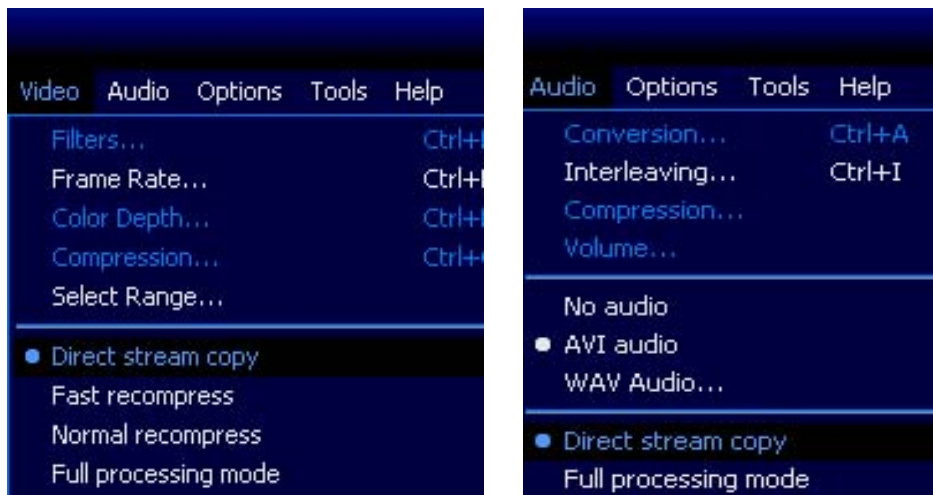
Video Audio Options Tools Help

Filters... Ctrl+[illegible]
Frame Rate... Ctrl+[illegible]
Color Depth... Ctrl+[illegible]
Compression... Ctrl+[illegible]
Select Range...

Direct stream copy
Fast recompress
Normal recompress
Full processing mode

Audio Options Tools Help

Conversion... Ctrl+A
Interleaving... Ctrl+I
Compression...
Volume...

No audio
AVI audio
WAV Audio...

Direct stream copy
Full processing mode